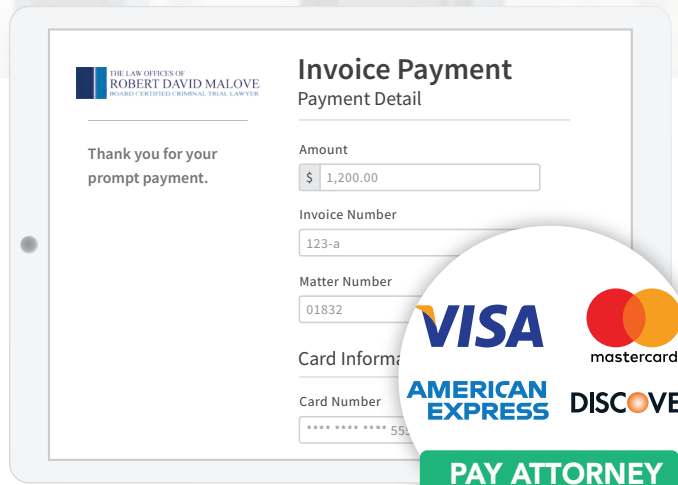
THE LAW OFFICES OF
ROBERT DAVID MALOVE
BOARD CERTIFIED CRIMINAL TRIAL LAWYER

Thank you for your prompt payment.

Invoice Payment
Payment Detail

Amount
$ 1,200.00

Invoice Number
123-a

Matter Number
01832

Card Informa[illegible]

Card Number
**** **** **** 55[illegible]

VISA
mastercard
AMERICAN EXPRESS
DISCOVE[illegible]

PAY ATTORNEY